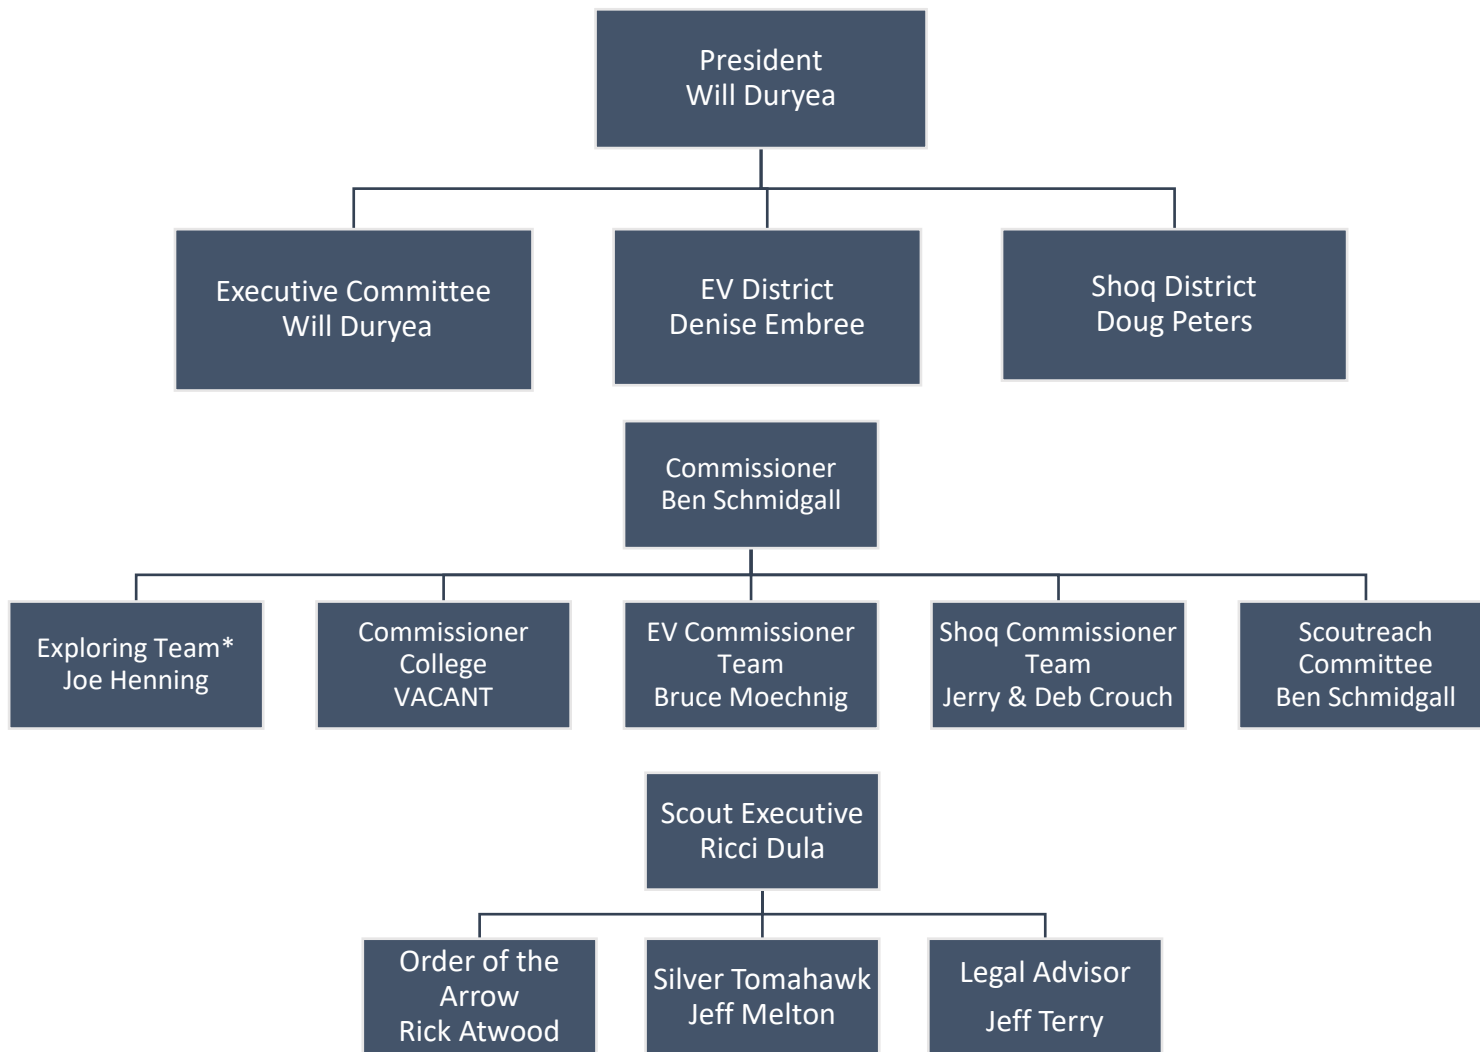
President
Will Duryea

Executive Committee
Will Duryea

EV District
Denise Embree

Shoq District
Doug Peters

Commissioner
Ben Schmidgall

Exploring Team*
Joe Henning

Commissioner
College
VACANT

EV Commissioner
Team
Bruce Moechnig

Shoq Commissioner
Team
Jerry & Deb Crouch

Scoutreach
Committee
Ben Schmidgall

Scout Executive
Ricci Dula

Order of the
Arrow
Rick Atwood

Silver Tomahawk
Jeff Melton

Legal Advisor
Jeff Terry